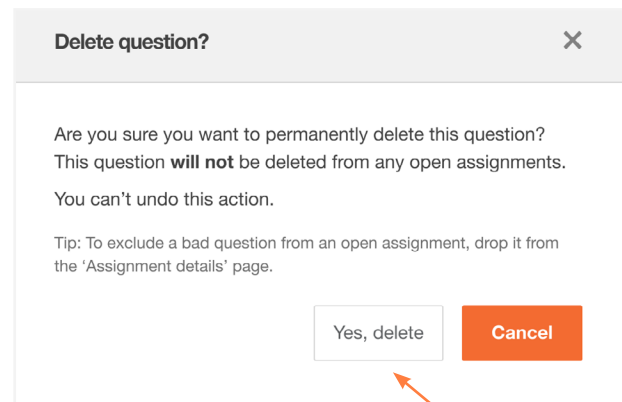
Delete question?

×

Are you sure you want to permanently delete this question? This question **will not** be deleted from any open assignments.

You can’t undo this action.

Tip: To exclude a bad question from an open assignment, drop it from the ‘Assignment details’ page.

Yes, delete

Cancel